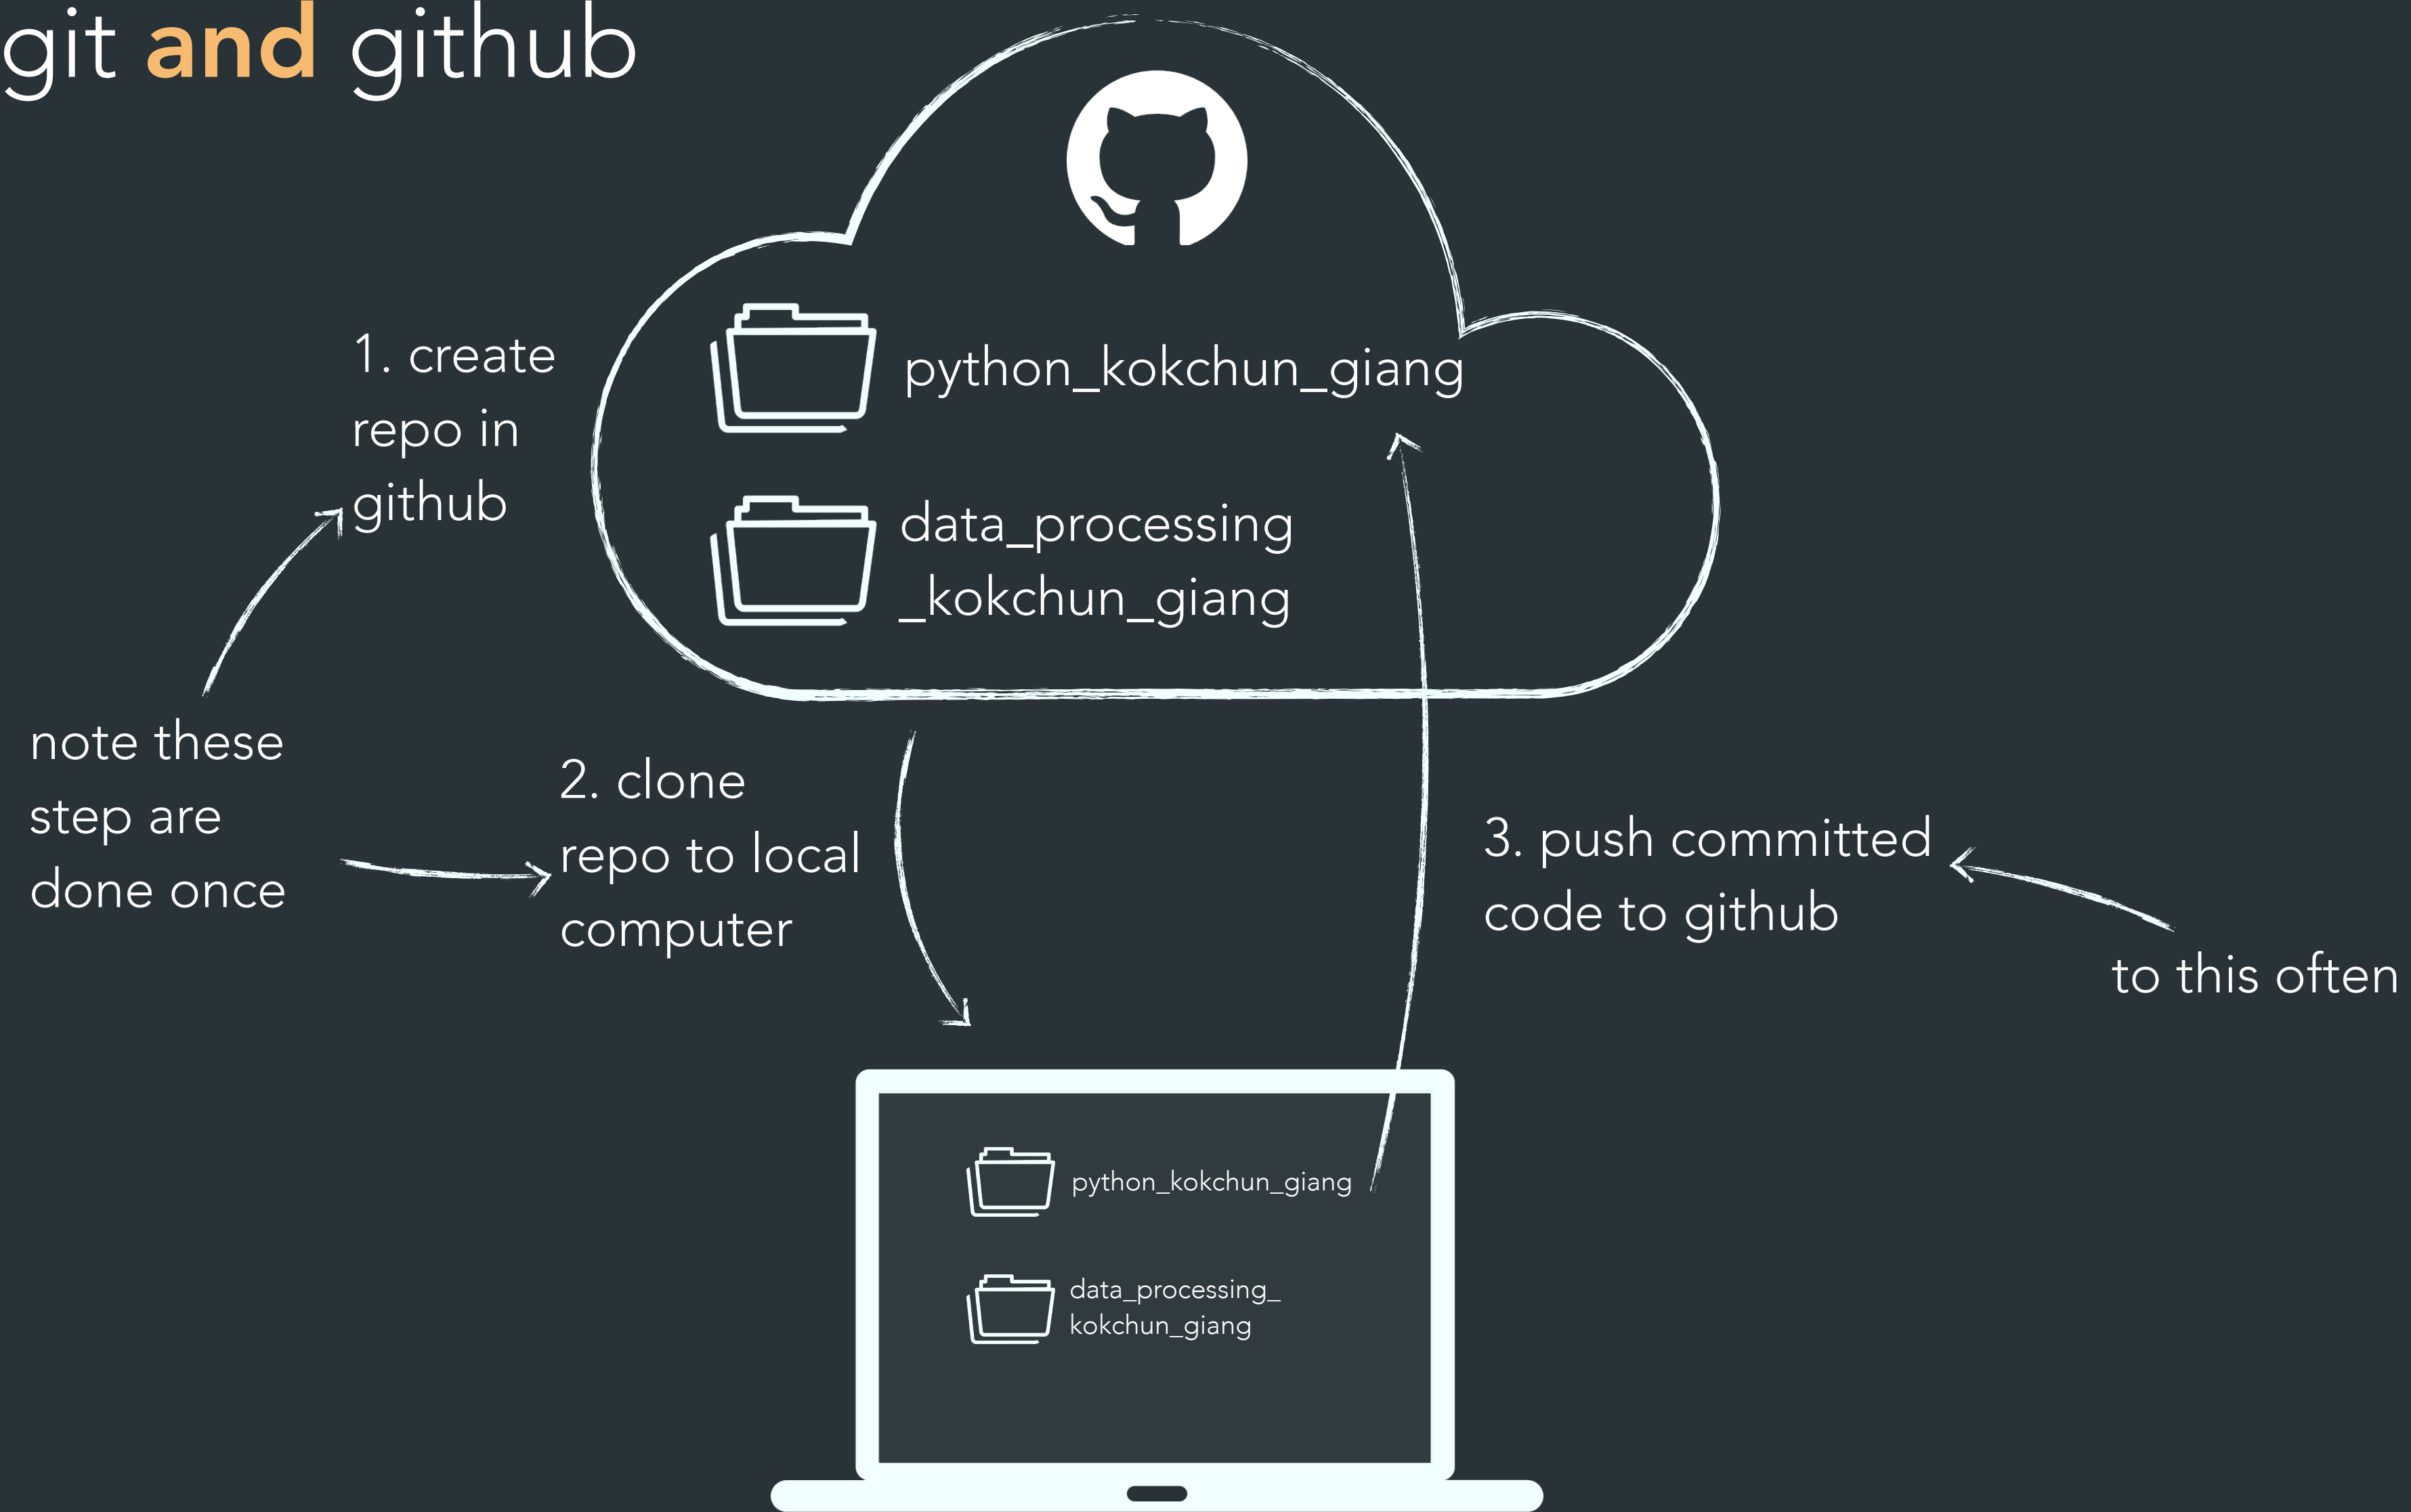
git and github

1. create repo in github

python_kokchun_giang

data_processing _kokchun_giang

note these step are done once

2. clone repo to local computer

3. push committed code to github

to this often

python_kokchun_giang

data_processing_ kokchun_giang